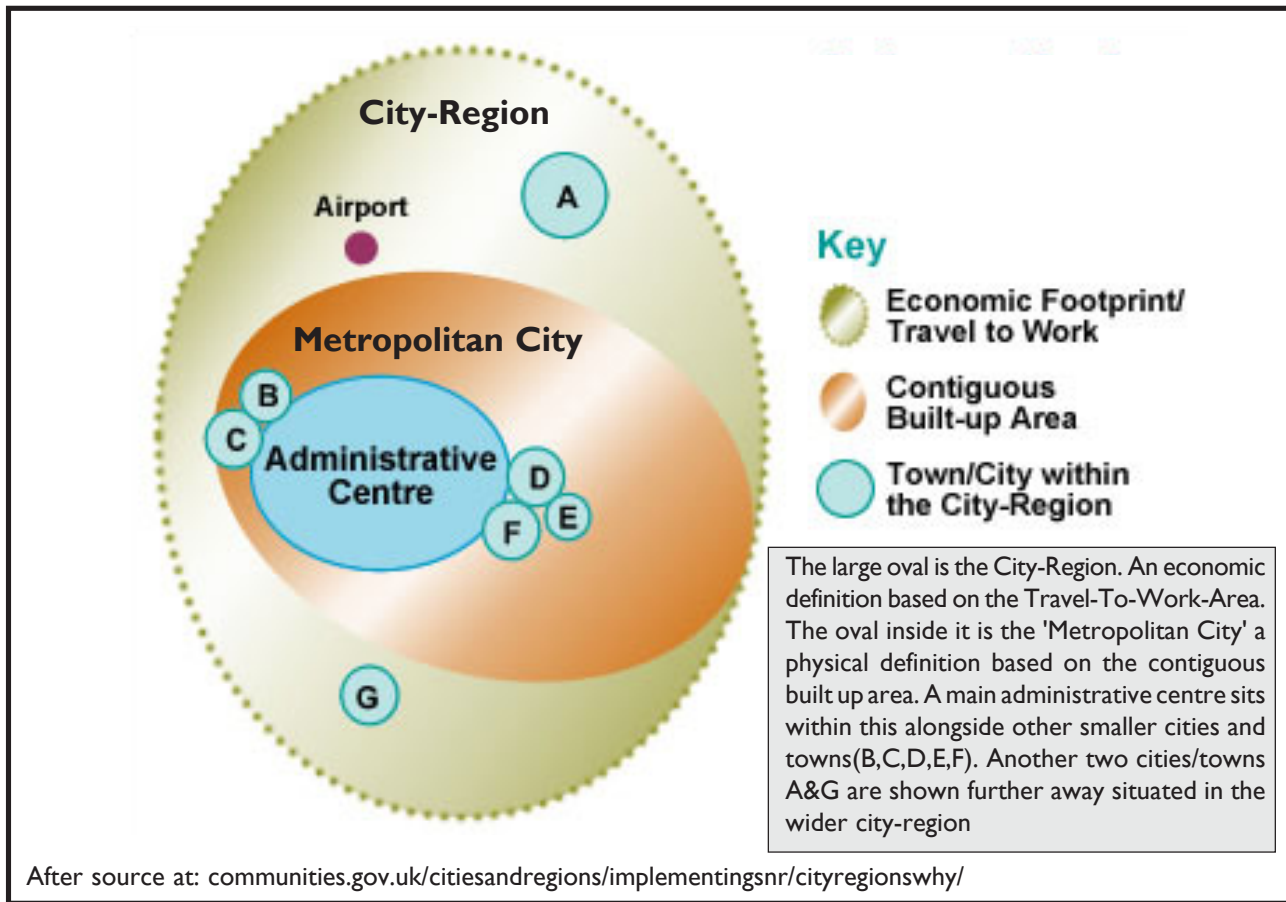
City-Region

Airport

A

Metropolitan City

B

C

Administrative Centre

D

E

F

G

Key

Economic Footprint/ Travel to Work

Contiguous Built-up Area

Town/City within the City-Region

The large oval is the City-Region. An economic definition based on the Travel-To-Work-Area. The oval inside it is the 'Metropolitan City' a physical definition based on the contiguous built up area. A main administrative centre sits within this alongside other smaller cities and towns(B,C,D,E,F). Another two cities/towns A&G are shown further away situated in the wider city-region

After source at: communities.gov.uk/citiesandregions/implementingsnr/cityregionswhy/